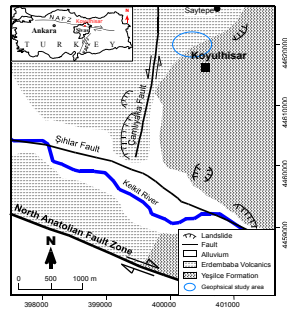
Ankara
NAFZ
Study area
TURKEY
Saytepe
Koyulhisar
Çanlıtaş Fault
Şıhlar Fault
Kelkit River
North Anatolian Fault Zone
4461000
4460000
4459000
N
0 500 1000 m
398000
399000
400000
401000
Landslide
Fault
Alluvium
Erdembaba Volcanics
Yeşilce Formation
Geophisical study area